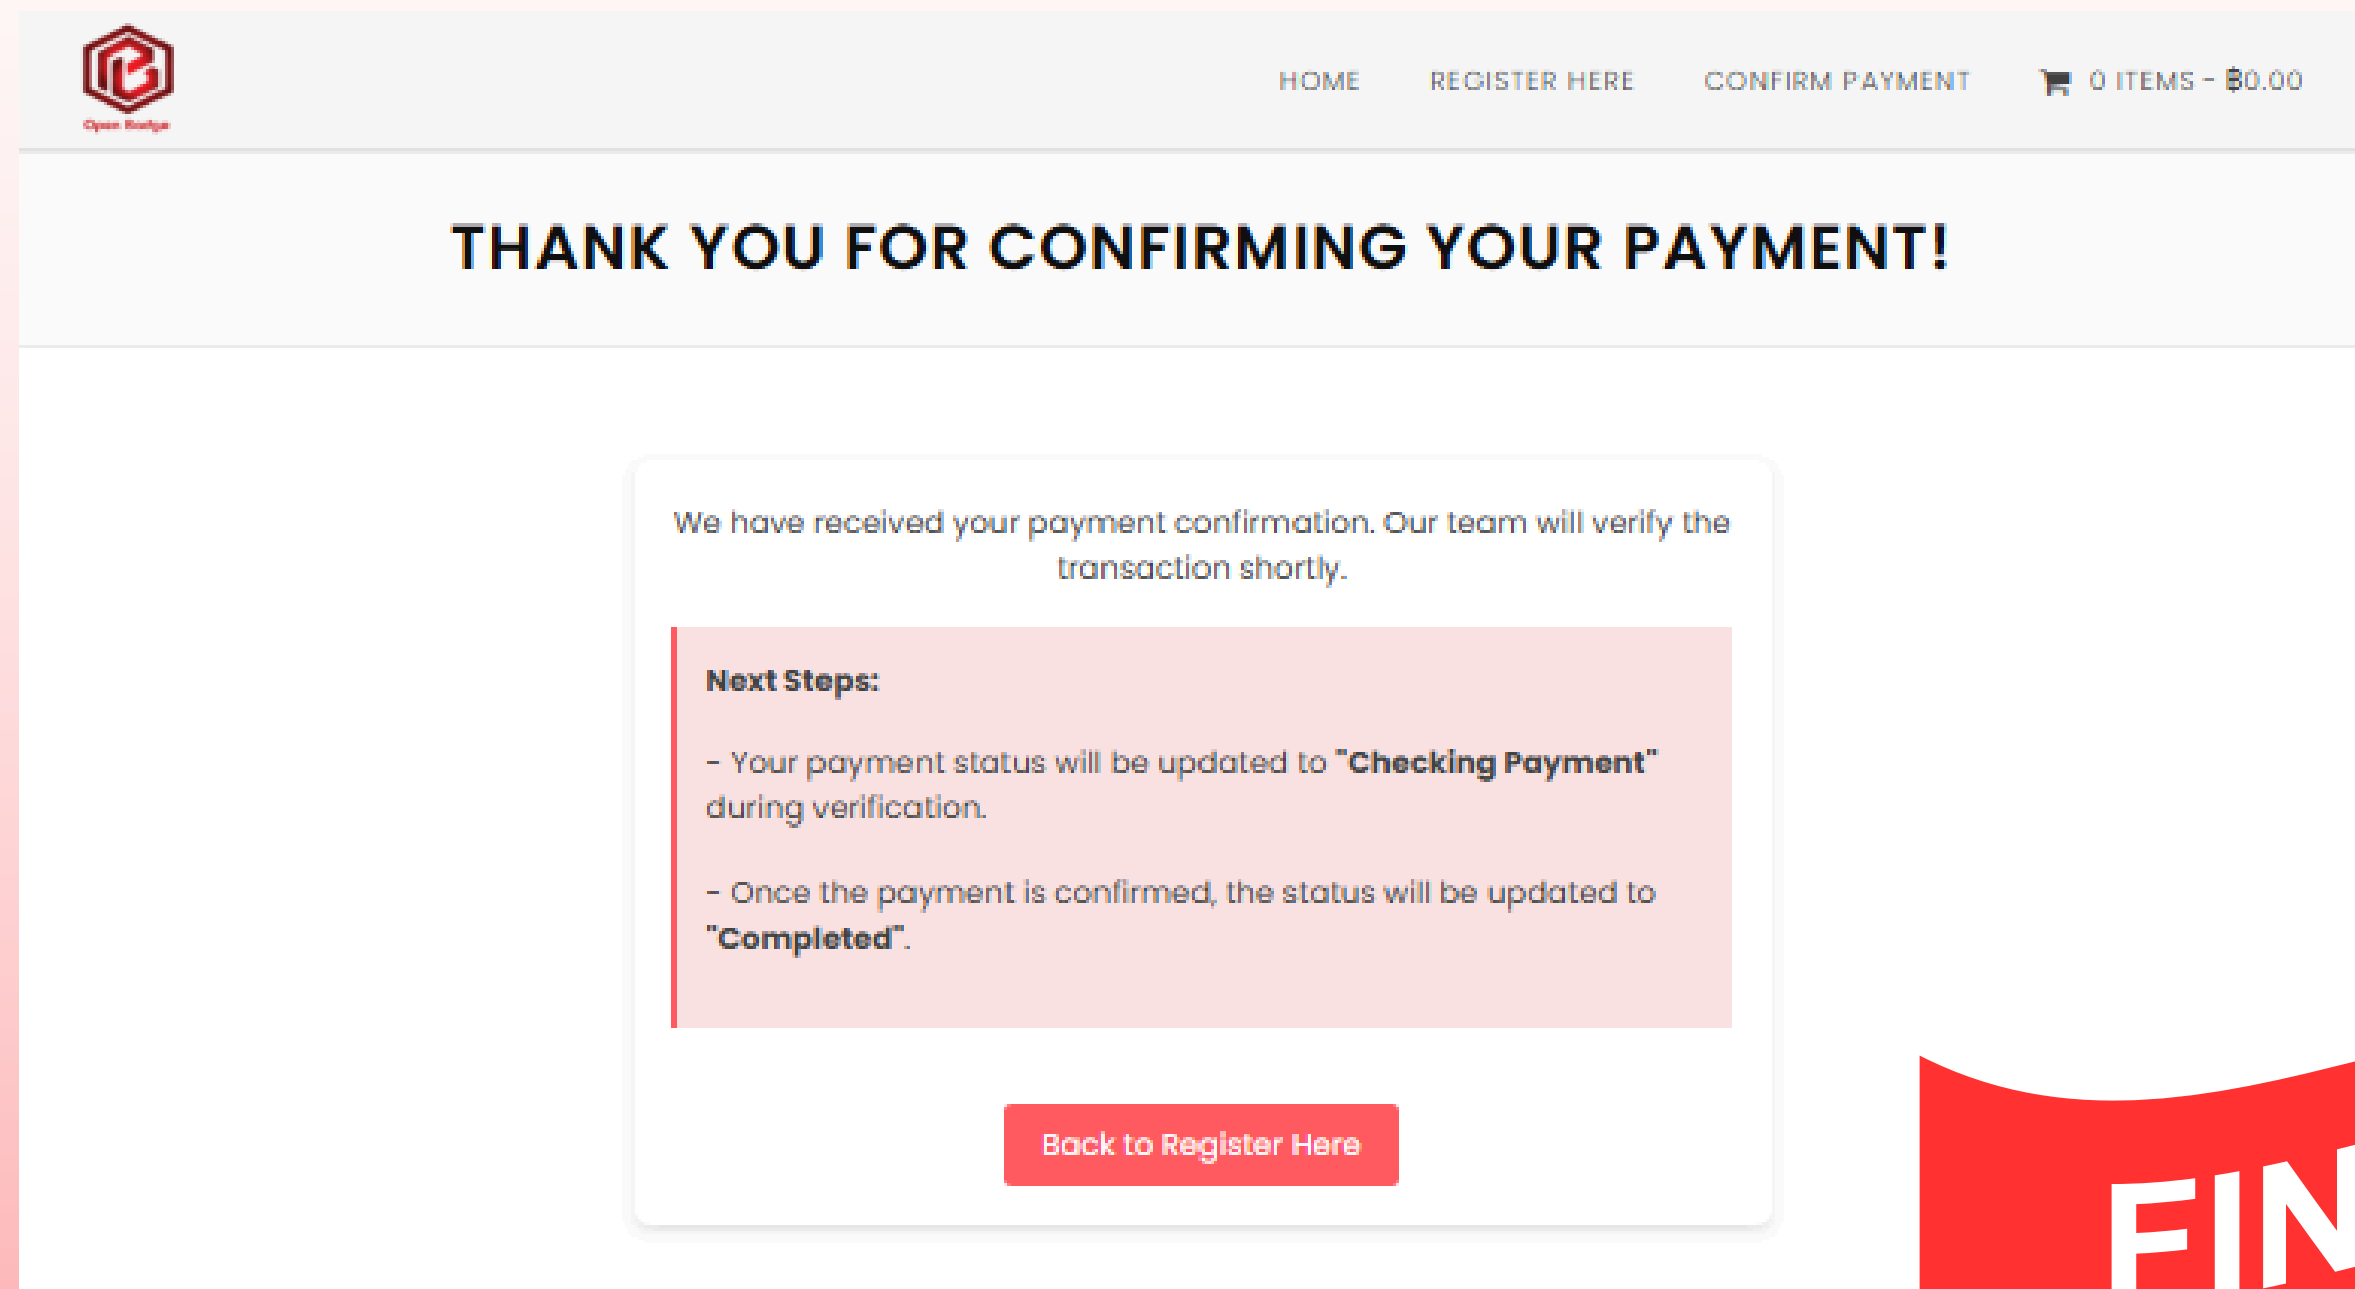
Open Badge

HOME REGISTER HERE CONFIRM PAYMENT 0 ITEMS - ฿0.00

THANK YOU FOR CONFIRMING YOUR PAYMENT!

We have received your payment confirmation. Our team will verify the transaction shortly.

**Next Steps:**

- Your payment status will be updated to **"Checking Payment"** during verification.

- Once the payment is confirmed, the status will be updated to **"Completed"**.

Back to Register Here

FIN